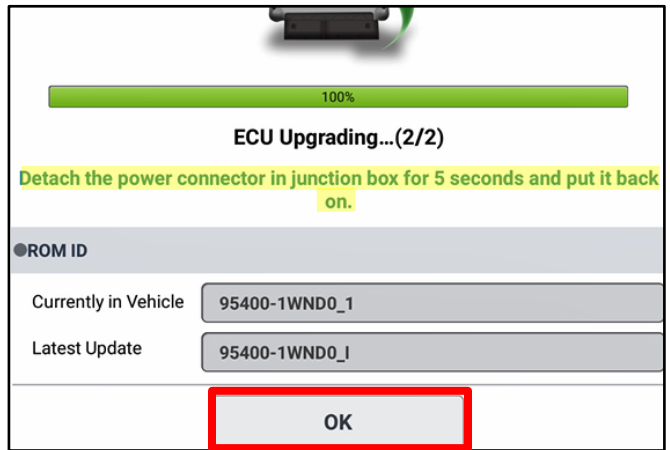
100%

ECU Upgrading...(2/2)

Detach the power connector in junction box for 5 seconds and put it back on.

●ROM ID

| Currently in Vehicle | 95400-1WND0_1 |
|---|---|
| Latest Update | 95400-1WND0_I |

OK